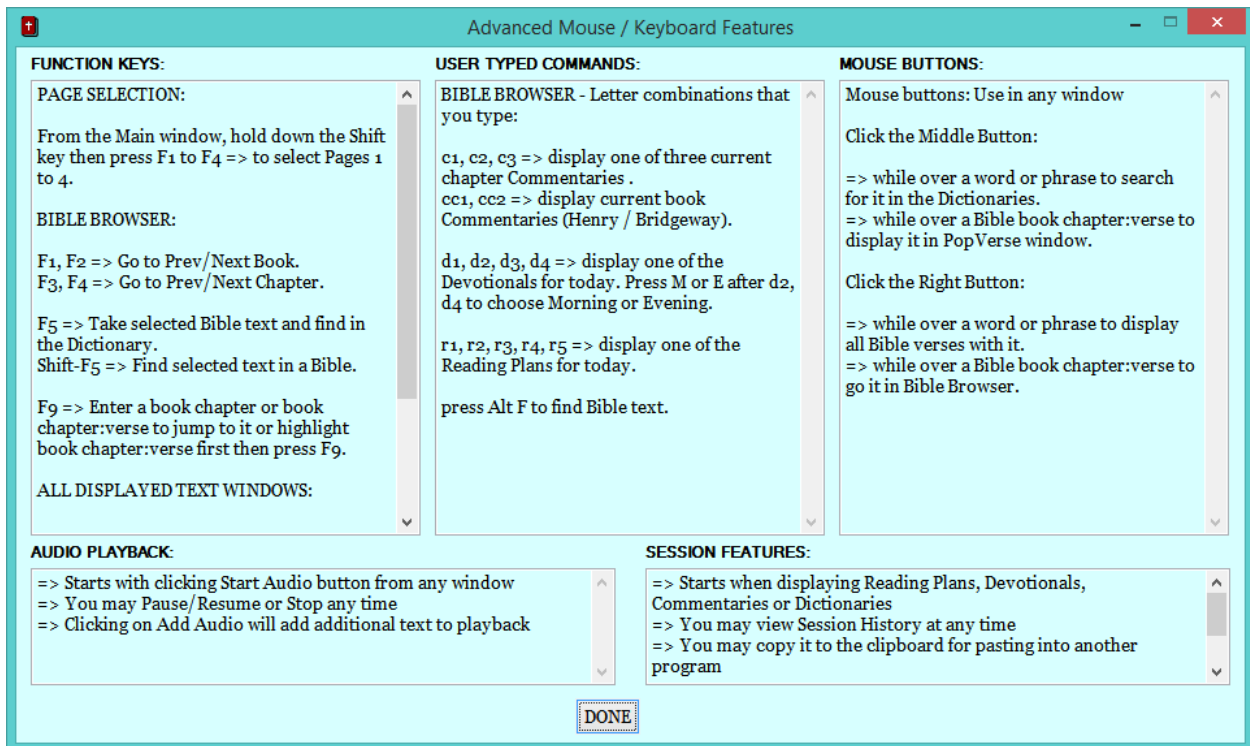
Advanced Mouse / Keyboard Features

FUNCTION KEYS:

PAGE SELECTION:

From the Main window, hold down the Shift key then press F1 to F4 => to select Pages 1 to 4.

BIBLE BROWSER:

F1, F2 => Go to Prev/Next Book.
F3, F4 => Go to Prev/Next Chapter.

F5 => Take selected Bible text and find in the Dictionary.
Shift-F5 => Find selected text in a Bible.

F9 => Enter a book chapter or book chapter:verse to jump to it or highlight book chapter:verse first then press F9.

ALL DISPLAYED TEXT WINDOWS:

USER TYPED COMMANDS:

BIBLE BROWSER - Letter combinations that you type:

c1, c2, c3 => display one of three current chapter Commentaries .
cc1, cc2 => display current book Commentaries (Henry / Bridgeway).

d1, d2, d3, d4 => display one of the Devotionals for today. Press M or E after d2, d4 to choose Morning or Evening.

r1, r2, r3, r4, r5 => display one of the Reading Plans for today.

press Alt F to find Bible text.

MOUSE BUTTONS:

Mouse buttons: Use in any window

Click the Middle Button:

=> while over a word or phrase to search for it in the Dictionaries.
=> while over a Bible book chapter:verse to display it in PopVerse window.

Click the Right Button:

=> while over a word or phrase to display all Bible verses with it.
=> while over a Bible book chapter:verse to go it in Bible Browser.

AUDIO PLAYBACK:

=> Starts with clicking Start Audio button from any window
=> You may Pause/Resume or Stop any time
=> Clicking on Add Audio will add additional text to playback

SESSION FEATURES:

=> Starts when displaying Reading Plans, Devotionals, Commentaries or Dictionaries
=> You may view Session History at any time
=> You may copy it to the clipboard for pasting into another program

DONE